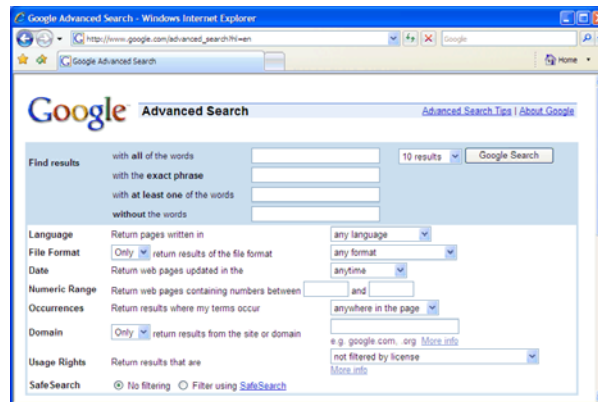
Google Advanced Search - Windows Internet Explorer

http://www.google.com/advanced_search?hl=en

Google

Google Advanced Search

Home

Google Advanced Search

Advanced Search Tips | About Google

Find results
with all of the words
with the exact phrase
with at least one of the words
without the words

10 results
Google Search

Language Return pages written in any language
File Format Only return results of the file format any format
Date Return web pages updated in the anytime
Numeric Range Return web pages containing numbers between and
Occurrences Return results where my terms occur anywhere in the page
Domain Only return results from the site or domain
e.g. google.com, .org More info
Usage Rights Return results that are not filtered by license
More info
SafeSearch No filtering Filter using SafeSearch